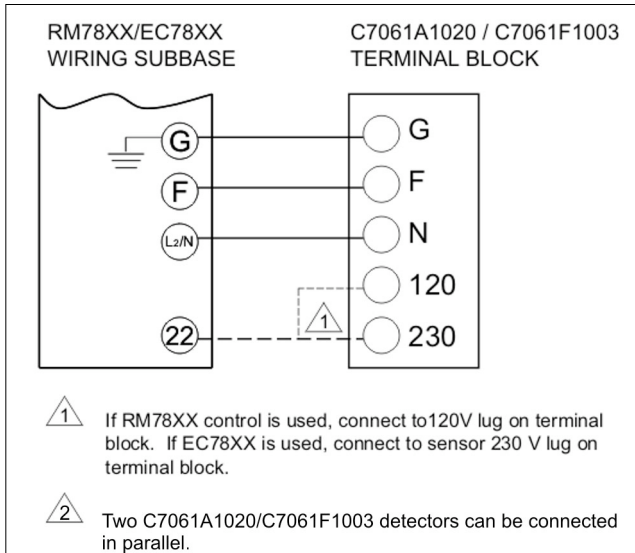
RM78XX/EC78XX WIRING SUBBASE

C7061A1020 / C7061F1003 TERMINAL BLOCK

G

F

L2/N

22

G

F

N

120

230

1

1 If RM78XX control is used, connect to120V lug on terminal block. If EC78XX is used, connect to sensor 230 V lug on terminal block.

2 Two C7061A1020/C7061F1003 detectors can be connected in parallel.